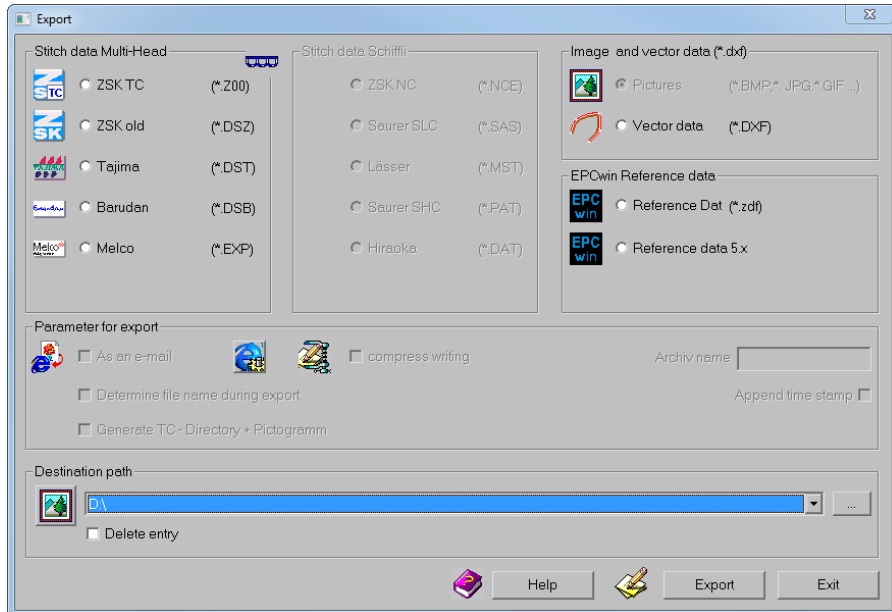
Export

Stitch data Multi-Head

ZSK TC (*.Z00)

ZSK old (*.DSZ)

Tajima (*.DST)

Barudan (*.DSB)

Melco (*.EXP)

Stitch data Schiffli

ZSK NC (*.NCE)

Saurer SLC (*.SAS)

Lässer (*.MST)

Saurer SHC (*.PAT)

Hiraoka (*.DAT)

Image and vector data (*.dxf)

Pictures (*.BMP;*.JPG;*.GIF ...)

Vector data (*.DXF)

EPCwin Reference data

EPC win Reference Dat (*.zdf)

EPC win Reference data 5.x

Parameter for export

As an e-mail

compress writing

Archiv name

Determine file name during export

Append time stamp

Generate TC - Directory + Pictogramm

Destination path

D:\

...

Delete entry

Help

Export

Exit